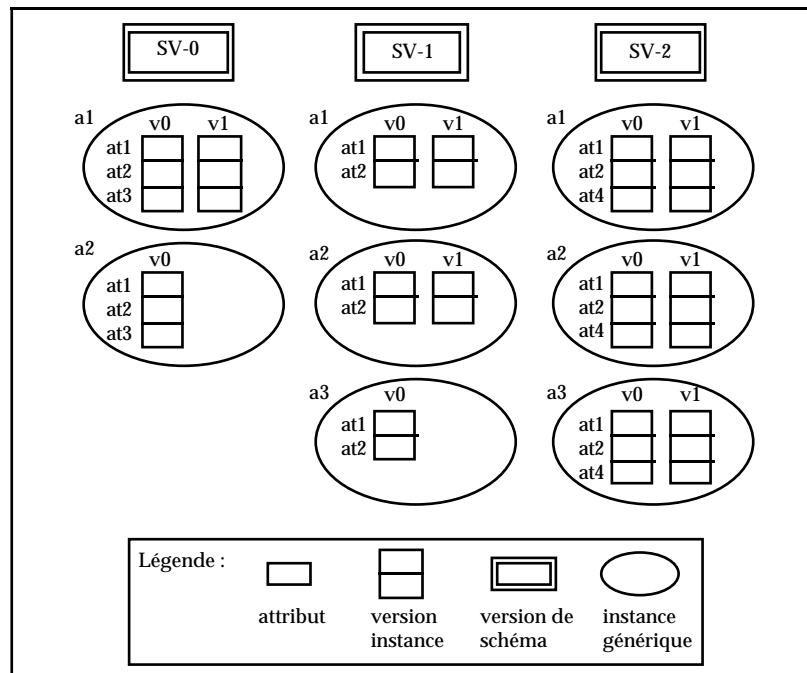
SV-0

a1
v0 v1
at1
at2
at3

a2
v0
at1
at2
at3

SV-1

a1
v0 v1
at1
at2

a2
v0 v1
at1
at2

a3
v0
at1
at2

SV-2

a1
v0 v1
at1
at2
at4

a2
v0 v1
at1
at2
at4

a3
v0 v1
at1
at2
at4

Légende :
attribut
version instance
version de schéma
instance générique